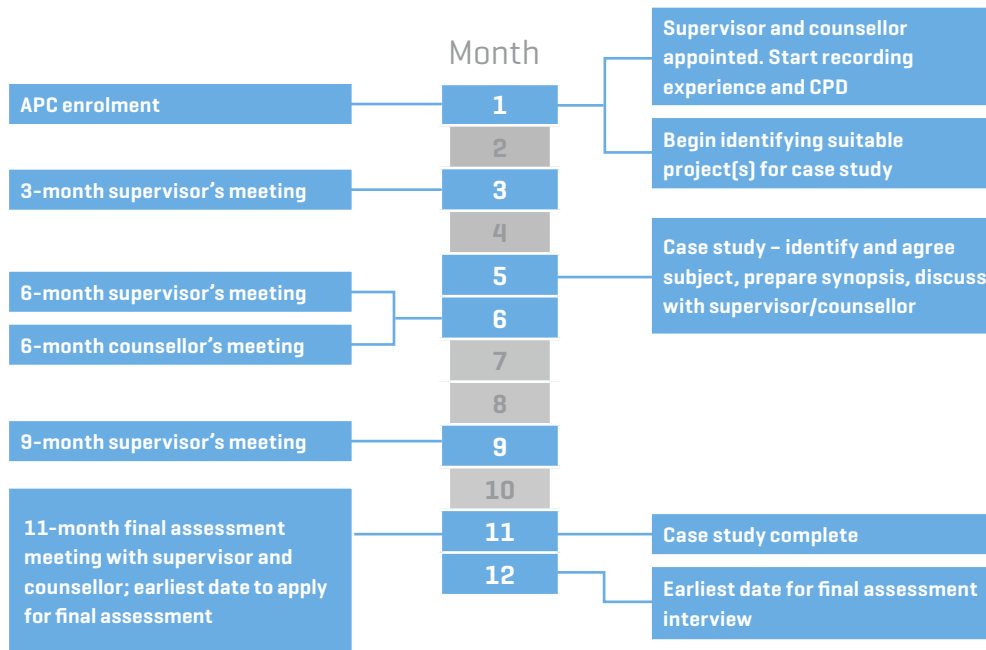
Month

APC enrolment

1

Supervisor and counsellor appointed. Start recording experience and CPD

Begin identifying suitable project(s) for case study

2

3-month supervisor's meeting

3

4

5

Case study – identify and agree subject, prepare synopsis, discuss with supervisor/counsellor

6-month supervisor's meeting

6

6-month counsellor's meeting

7

8

9-month supervisor's meeting

9

10

11-month final assessment meeting with supervisor and counsellor; earliest date to apply for final assessment

11

Case study complete

12

Earliest date for final assessment interview